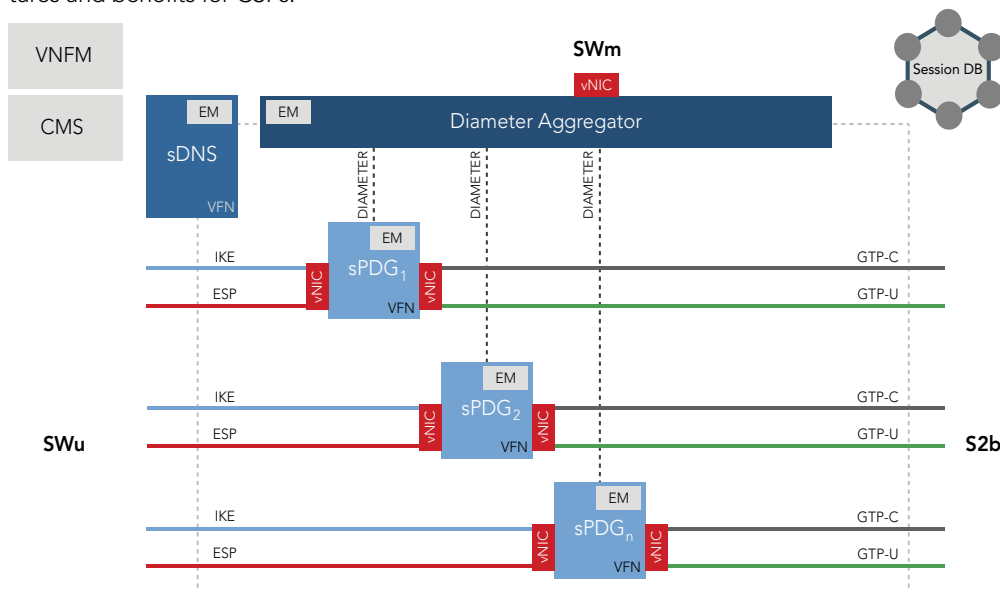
tures and benefits for CSPs.

VNFM

CMS

SWm

vNIC

Session DB

EM

sDNS

VFN

EM

Diameter Aggregator

DIAMETER

DIAMETER

DIAMETER

EM

IKE

vNIC

sPDG$_1$

vNIC

GTP-C

ESP

VFN

GTP-U

EM

IKE

vNIC

sPDG$_2$

vNIC

GTP-C

SWu

ESP

VFN

GTP-U

S2b

EM

IKE

vNIC

sPDG$_n$

vNIC

GTP-C

ESP

VFN

GTP-U